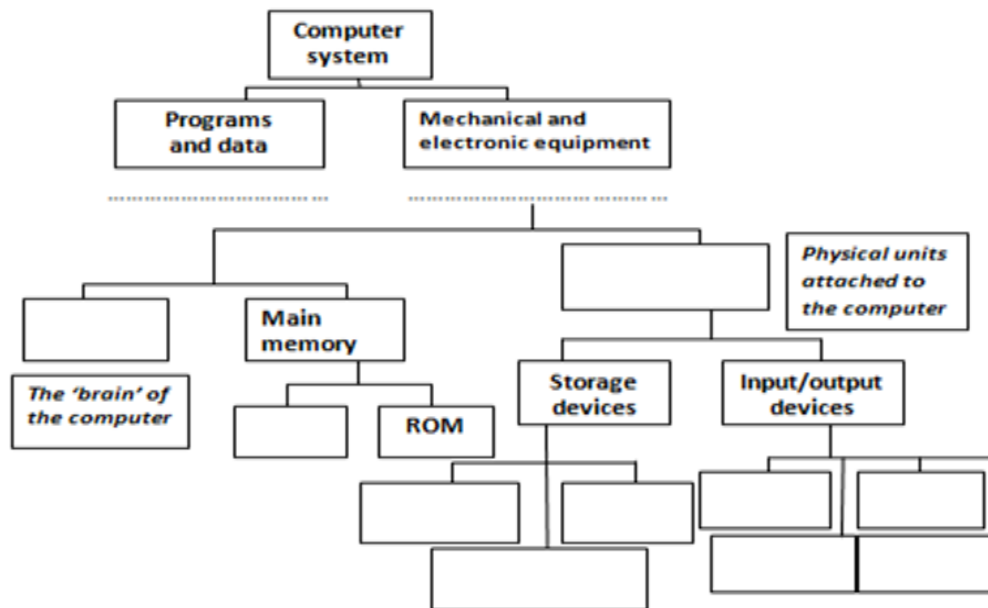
Computer system

Programs and data

Mechanical and electronic equipment

..............................

..............................

Physical units attached to the computer

Main memory

The 'brain' of the computer

ROM

Storage devices

Input/output devices